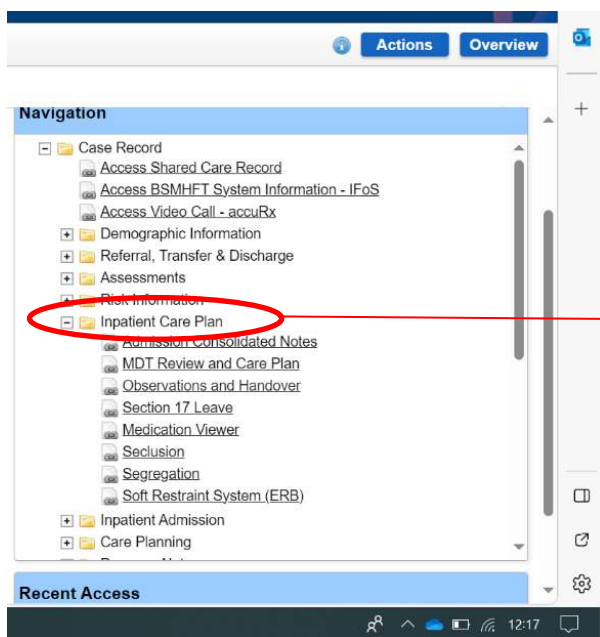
Actions Overview

Navigation

Case Record
Access Shared Care Record
Access BSMHFT System Information - IFoS
Access Video Call - accuRx
Demographic Information
Referral, Transfer & Discharge
Assessments
Risk Information
Inpatient Care Plan
Admission Consolidated Notes
MDT Review and Care Plan
Observations and Handover
Section 17 Leave
Medication Viewer
Seclusion
Segregation
Soft Restraint System (ERB)
Inpatient Admission
Care Planning
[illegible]

Recent Access

12:17